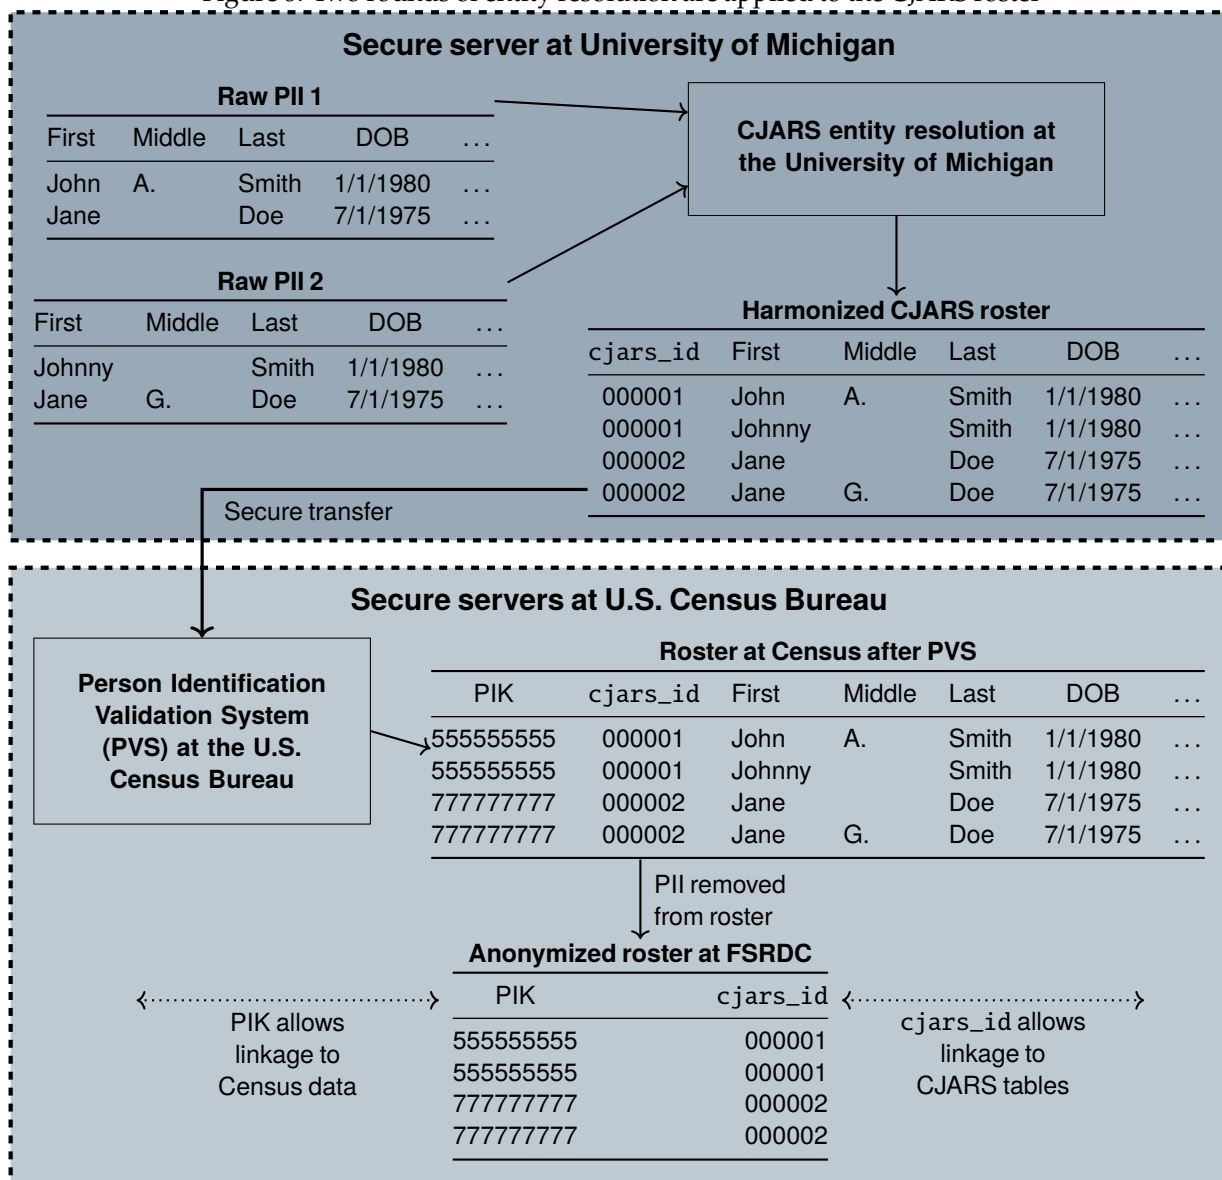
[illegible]

Secure server at University of Michigan

Raw PII 1

| First | Middle | Last | DOB | … |
|---|---|---|---|---|
| John | A. | Smith | 1/1/1980 | … |
| Jane | | Doe | 7/1/1975 | … |

Raw PII 2

| First | Middle | Last | DOB | … |
|---|---|---|---|---|
| Johnny | | Smith | 1/1/1980 | … |
| Jane | G. | Doe | 7/1/1975 | … |

CJARS entity resolution at the University of Michigan

Harmonized CJARS roster

| cjars_id | First | Middle | Last | DOB | … |
|---|---|---|---|---|---|
| 000001 | John | A. | Smith | 1/1/1980 | … |
| 000001 | Johnny | | Smith | 1/1/1980 | … |
| 000002 | Jane | | Doe | 7/1/1975 | … |
| 000002 | Jane | G. | Doe | 7/1/1975 | … |

Secure transfer

Secure servers at U.S. Census Bureau

Person Identification Validation System (PVS) at the U.S. Census Bureau

Roster at Census after PVS

| PIK | cjars_id | First | Middle | Last | DOB | … |
|---|---|---|---|---|---|---|
| 555555555 | 000001 | John | A. | Smith | 1/1/1980 | … |
| 555555555 | 000001 | Johnny | | Smith | 1/1/1980 | … |
| 777777777 | 000002 | Jane | | Doe | 7/1/1975 | … |
| 777777777 | 000002 | Jane | G. | Doe | 7/1/1975 | … |

PII removed from roster

Anonymized roster at FSRDC

| PIK | cjars_id |
|---|---|
| 555555555 | 000001 |
| 555555555 | 000001 |
| 777777777 | 000002 |
| 777777777 | 000002 |

PIK allows linkage to Census data

cjars_id allows linkage to CJARS tables